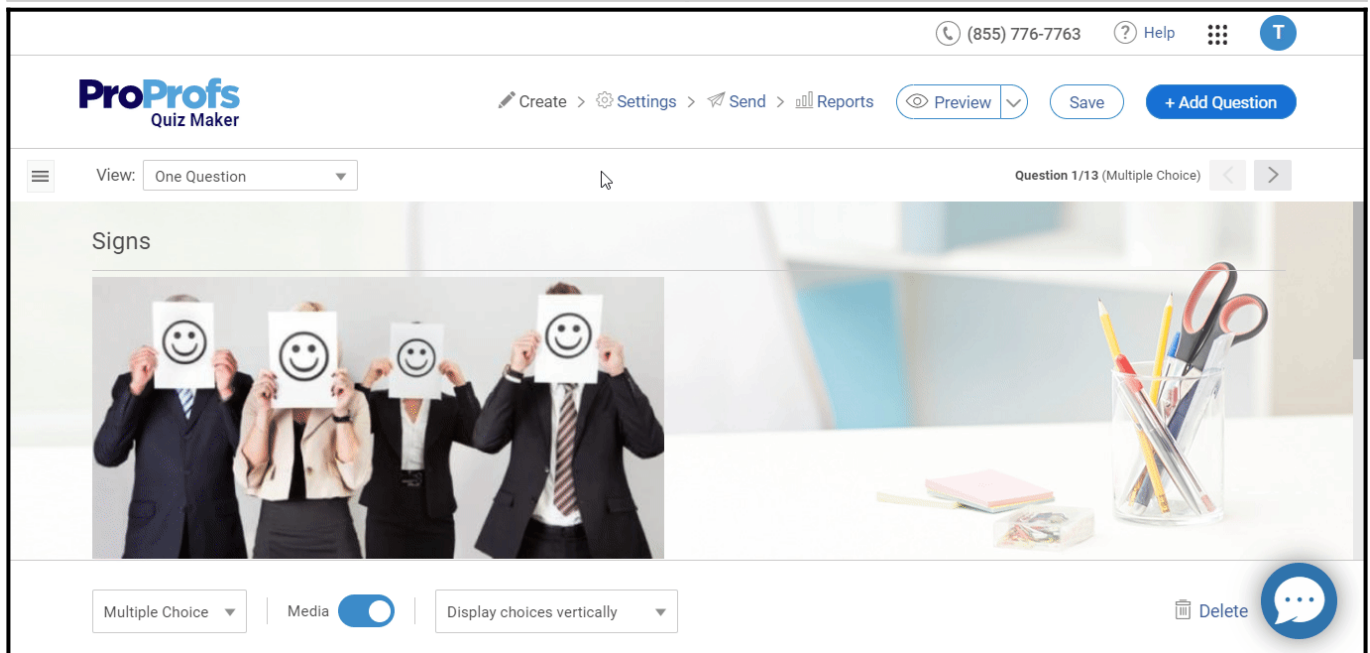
(855) 776-7763 Help T

ProProfs Quiz Maker

Create > Settings > Send > Reports Preview Save + Add Question

View: One Question

Question 1/13 (Multiple Choice)

Signs

Multiple Choice Media Display choices vertically Delete